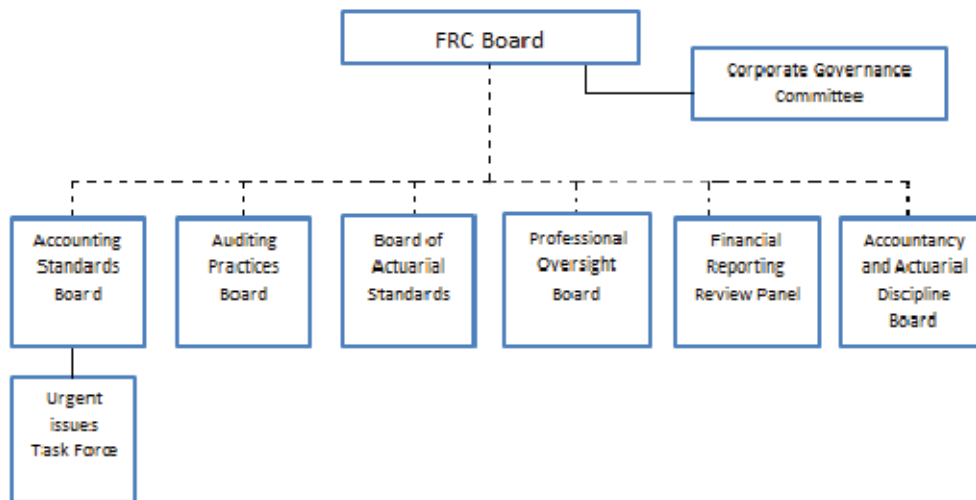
FRC Board

Corporate Governance Committee

Accounting Standards Board

Auditing Practices Board

Board of Actuarial Standards

Professional Oversight Board

Financial Reporting Review Panel

Accountancy and Actuarial Discipline Board

Urgent issues Task Force